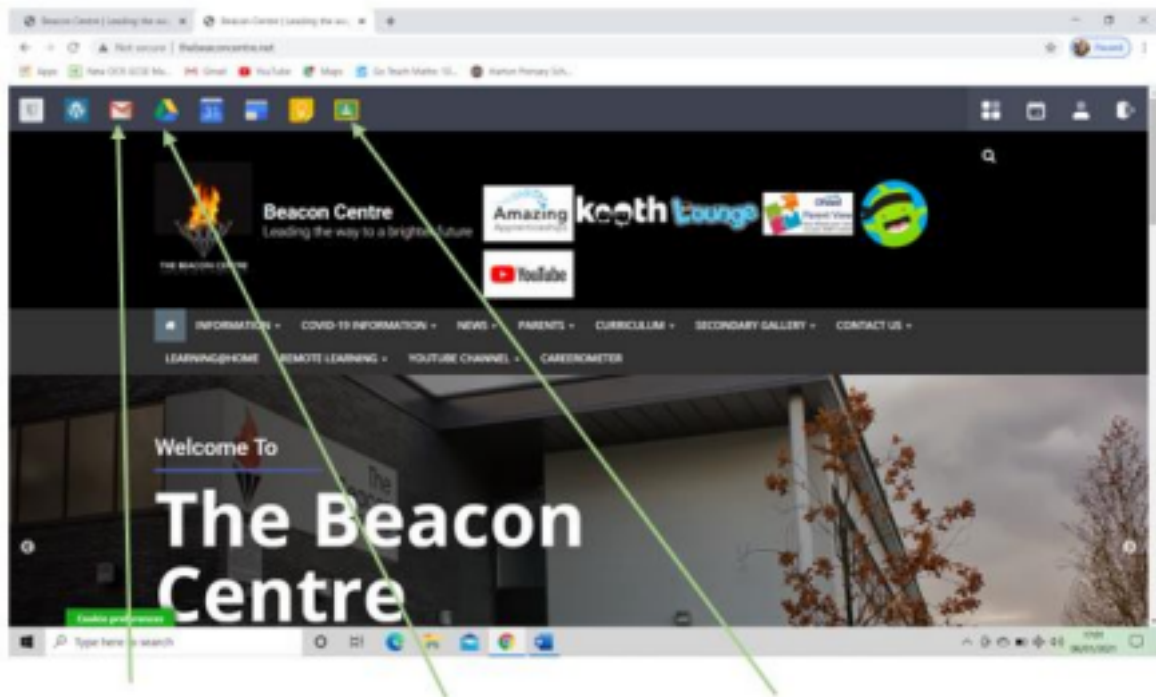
Beacon Centre | Leading the wa... × Beacon Centre | Leading the wa... × +

Not secure | thebeaconcentre.net

Apps New OCR GCSE Ma... Gmail YouTube Maps Go Teach Maths: 10... Harton Primary Sch...

THE BEACON CENTRE

Beacon Centre
Leading the way to a brighter future

Amazing Apprenticeships

kooth

Lounge

Ofsted Parent View

YouTube

INFORMATION COVID-19 INFORMATION NEWS PARENTS CURRICULUM SECONDARY GALLERY CONTACT US
LEARNING@HOME REMOTE LEARNING YOUTUBE CHANNEL CAREEROMETER

Welcome To

The Beacon Centre

Cookie preferences

Type here to search